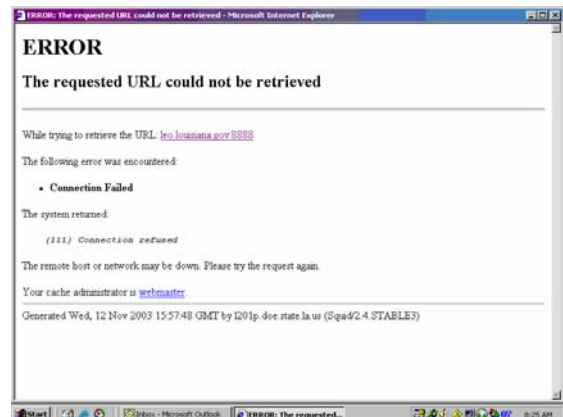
ERROR: The requested URL could not be retrieved - Microsoft Internet Explorer

ERROR

The requested URL could not be retrieved

While trying to retrieve the URL: leo.louisiana.gov:8888

The following error was encountered:

• Connection Failed

The system returned:

(111) Connection refused

The remote host or network may be down. Please try the request again.

Your cache administrator is webmaster.

Generated Wed, 12 Nov 2003 15:57:48 GMT by l201p.doe.state.la.us (Squid/2.4.STABLE3)

Start | Inbox - Microsoft Outlook | ERROR: The requested... | 8:25 AM